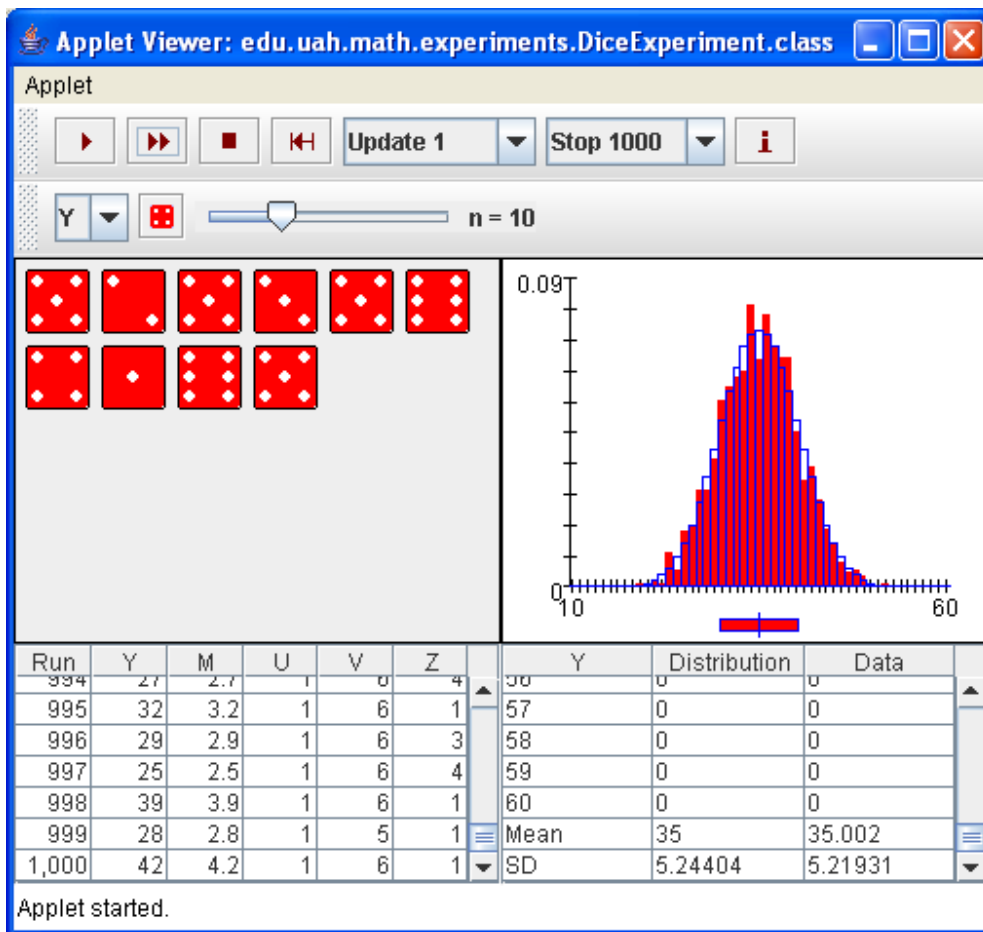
Applet Viewer: edu.uah.math.experiments.DiceExperiment.class

Applet

Update 1

Stop 1000

i

Y

n = 10

0.09

0

10

60

| Run | Y | M | U | V | Z |
|---|---|---|---|---|---|
| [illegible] | 27 | 2.7 | 1 | 6 | 4 |
| 995 | 32 | 3.2 | 1 | 6 | 1 |
| 996 | 29 | 2.9 | 1 | 6 | 3 |
| 997 | 25 | 2.5 | 1 | 6 | 4 |
| 998 | 39 | 3.9 | 1 | 6 | 1 |
| 999 | 28 | 2.8 | 1 | 5 | 1 |
| 1,000 | 42 | 4.2 | 1 | 6 | 1 |

| Y | Distribution | Data |
|---|---|---|
| 56 | 0 | 0 |
| 57 | 0 | 0 |
| 58 | 0 | 0 |
| 59 | 0 | 0 |
| 60 | 0 | 0 |
| Mean | 35 | 35.002 |
| SD | 5.24404 | 5.21931 |

Applet started.